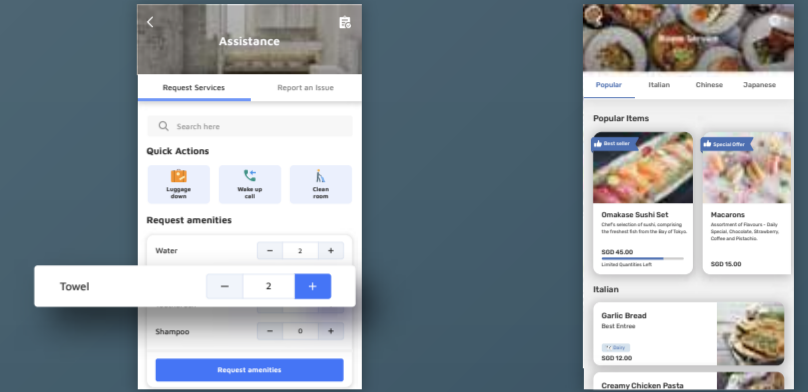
Assistance

Request Services
Report an Issue

Search here

Quick Actions

Luggage down
Wake up call
Clean room

Request amenities

Water
−
2
+

Towel
−
2
+

Shampoo
−
0
+

Request amenities

Room Service

Popular
Italian
Chinese
Japanese

Popular Items

Best seller
Omakase Sushi Set
Chef's selection of sushi, comprising the freshest fish from the Bay of Tokyo.
SGD 45.00
Limited Quantities Left

Special Offer
Macarons
Assortment of Flavours - Daily Special, Chocolate, Strawberry, Coffee and Pistachio
SGD 15.00

Italian

Garlic Bread
Best Entree
Dairy
SGD 12.00

Creamy Chicken Pasta